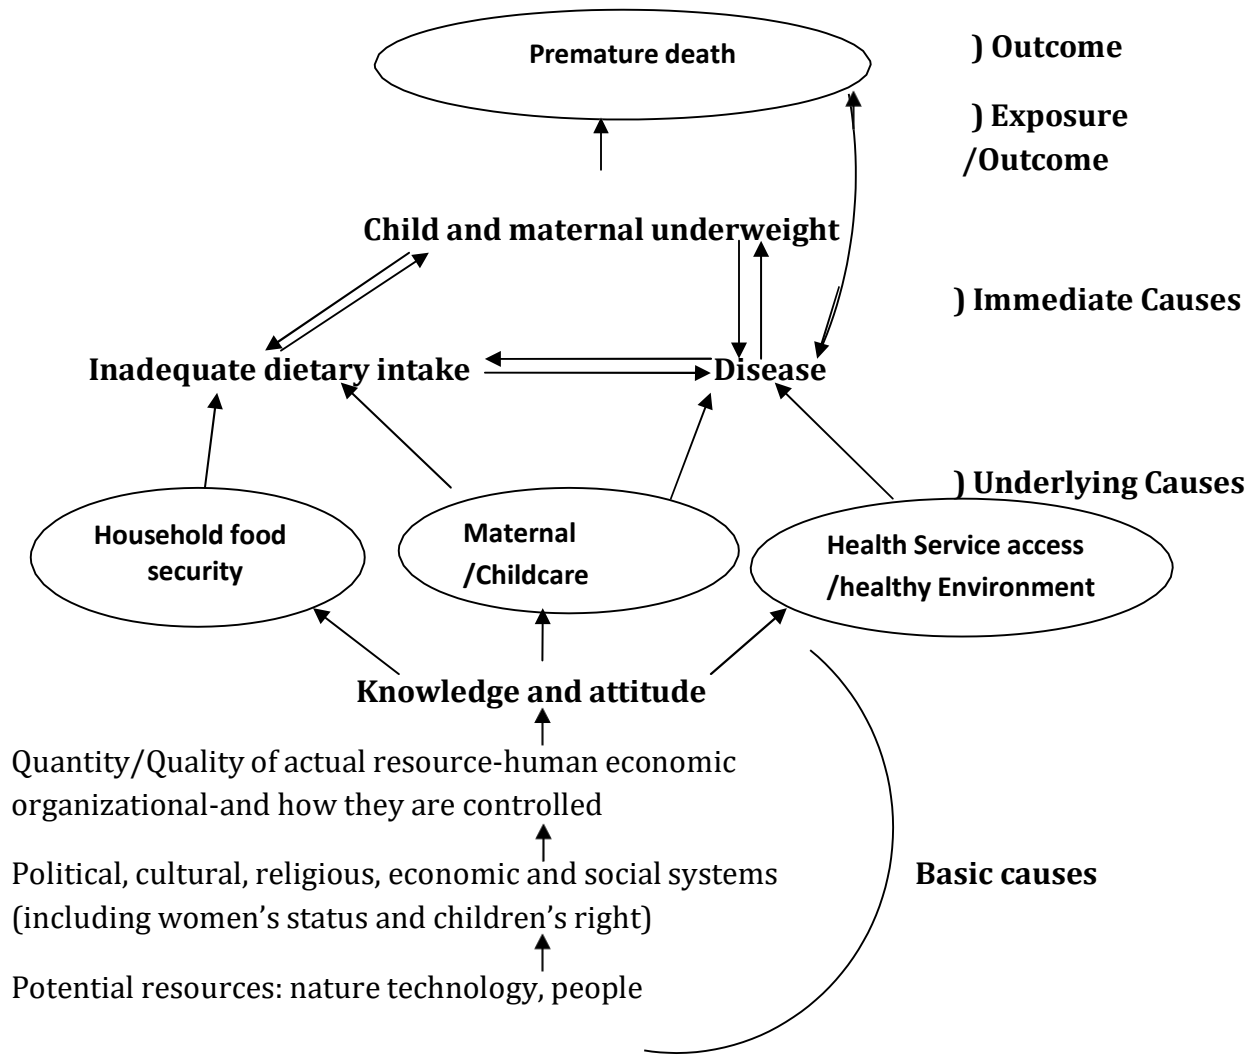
Premature death

) Outcome

) Exposure /Outcome

Child and maternal underweight

) Immediate Causes

Inadequate dietary intake

Disease

) Underlying Causes

Household food security

Maternal /Childcare

Health Service access /healthy Environment

Knowledge and attitude

Quantity/Quality of actual resource-human economic organizational-and how they are controlled

Political, cultural, religious, economic and social systems (including women's status and children's right)

Basic causes

Potential resources: nature technology, people